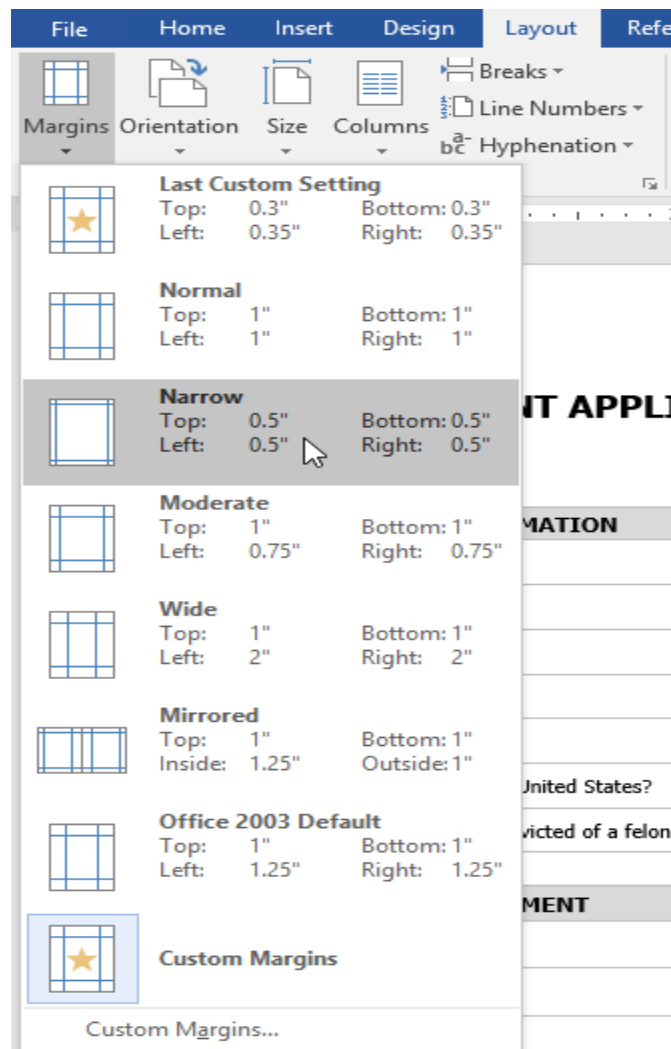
File Home Insert Design Layout Refe

Margins Orientation Size Columns Breaks Line Numbers Hyphenation

Last Custom Setting
Top: 0.3" Bottom: 0.3"
Left: 0.35" Right: 0.35"

Normal
Top: 1" Bottom: 1"
Left: 1" Right: 1"

Narrow
Top: 0.5" Bottom: 0.5"
Left: 0.5" Right: 0.5"

Moderate
Top: 1" Bottom: 1"
Left: 0.75" Right: 0.75"

Wide
Top: 1" Bottom: 1"
Left: 2" Right: 2"

Mirrored
Top: 1" Bottom: 1"
Inside: 1.25" Outside: 1"

Office 2003 Default
Top: 1" Bottom: 1"
Left: 1.25" Right: 1.25"

Custom Margins

Custom Margins...

NT APPLI

MATION

United States?

victed of a felon

MENT